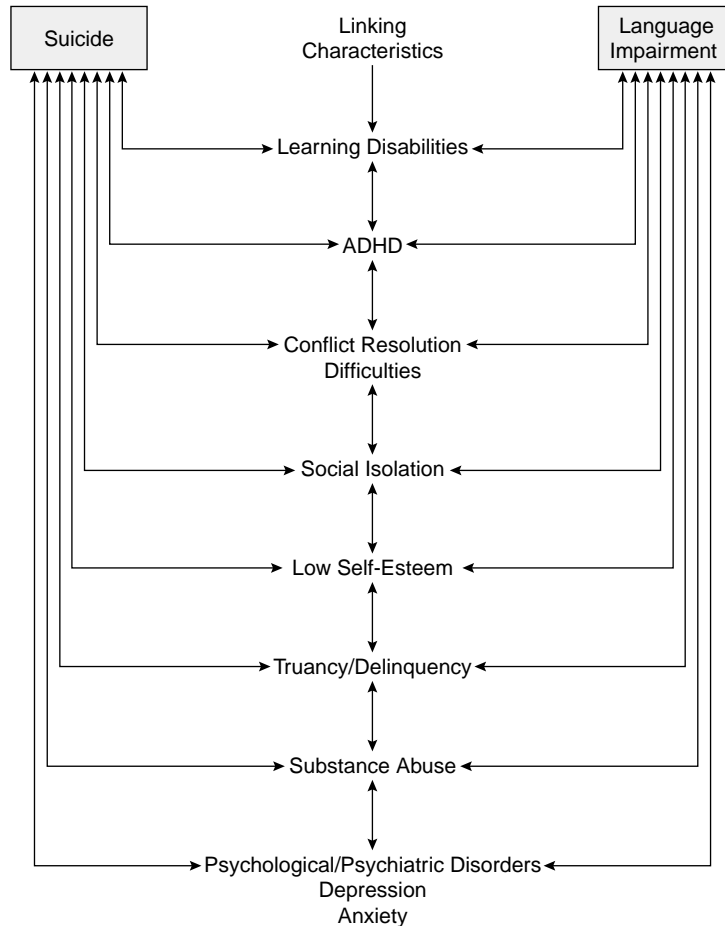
Suicide

Linking Characteristics

Language Impairment

Learning Disabilities

ADHD

Conflict Resolution Difficulties

Social Isolation

Low Self-Esteem

Truancy/Delinquency

Substance Abuse

Psychological/Psychiatric Disorders
Depression
Anxiety